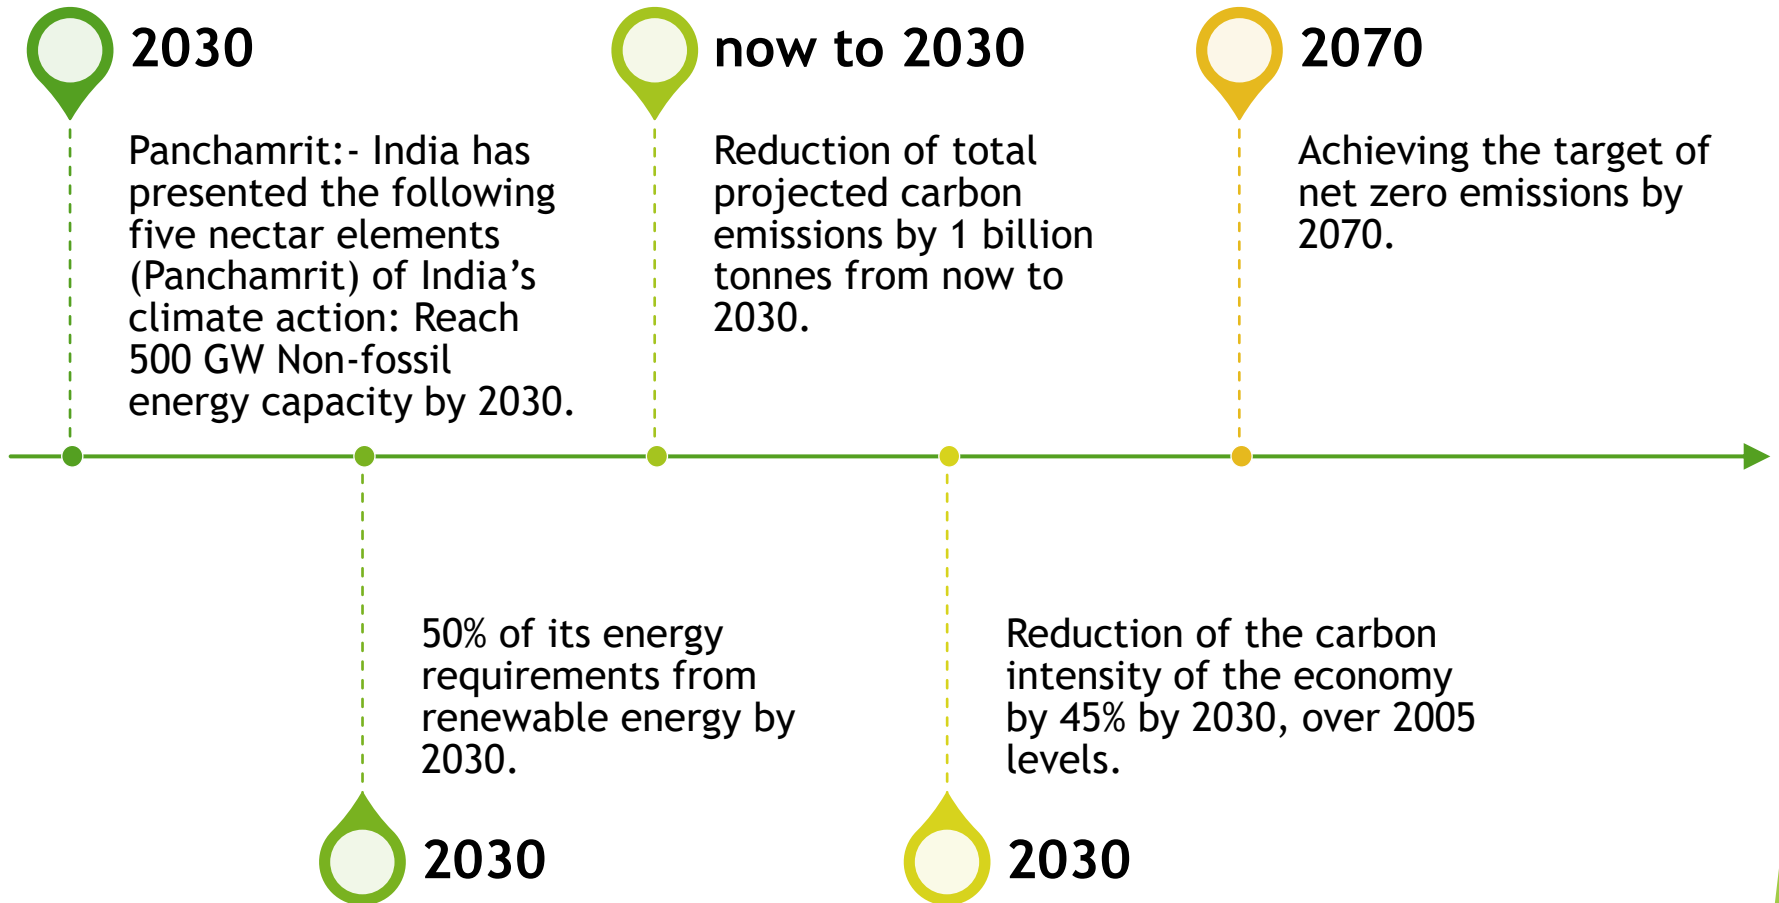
2030

Panchamrit:- India has presented the following five nectar elements (Panchamrit) of India’s climate action: Reach 500 GW Non-fossil energy capacity by 2030.

now to 2030

Reduction of total projected carbon emissions by 1 billion tonnes from now to 2030.

2070

Achieving the target of net zero emissions by 2070.

50% of its energy requirements from renewable energy by 2030.

2030

Reduction of the carbon intensity of the economy by 45% by 2030, over 2005 levels.

2030